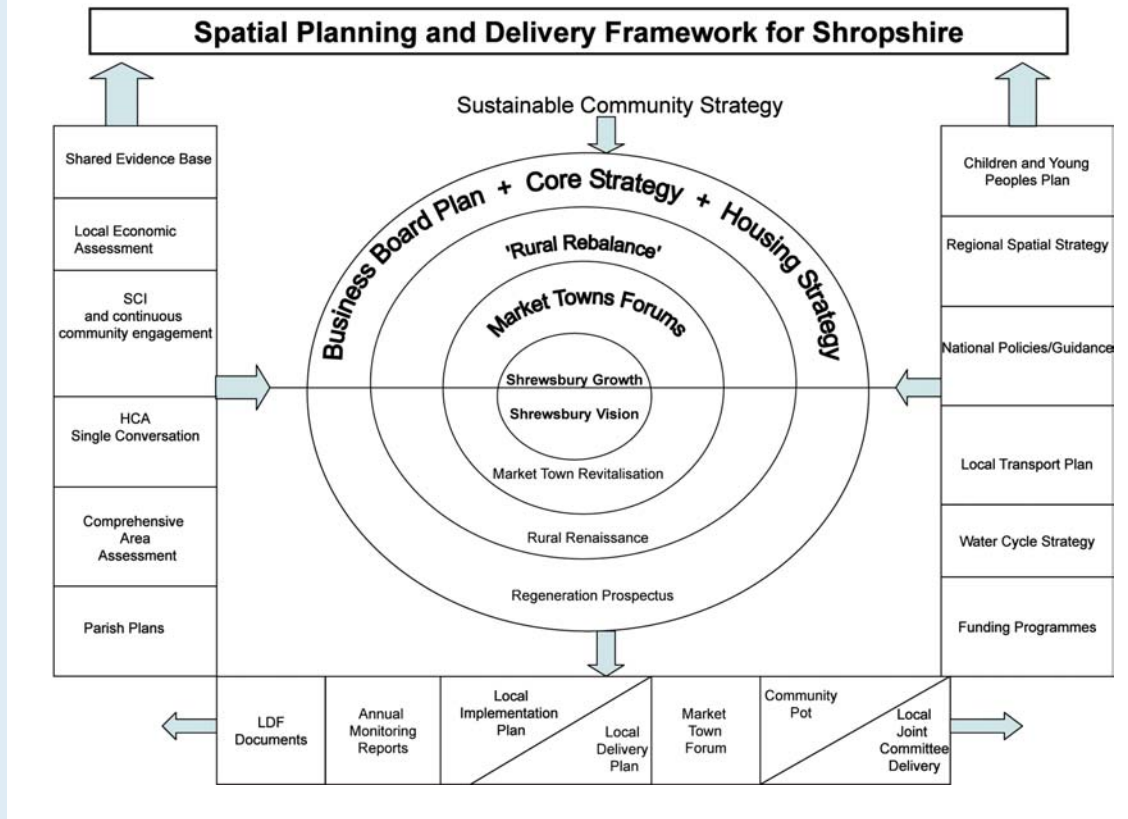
Spatial Planning and Delivery Framework for Shropshire

Sustainable Community Strategy

Shared Evidence Base

Local Economic Assessment

SCI and continuous community engagement

HCA Single Conversation

Comprehensive Area Assessment

Parish Plans

Business Board Plan + Core Strategy + Housing Strategy

'Rural Rebalance'

Market Towns Forums

Shrewsbury Growth

Shrewsbury Vision

Market Town Revitalisation

Rural Renaissance

Regeneration Prospectus

Children and Young Peoples Plan

Regional Spatial Strategy

National Policies/Guidance

Local Transport Plan

Water Cycle Strategy

Funding Programmes

LDF Documents

Annual Monitoring Reports

Local Implementation Plan

Local Delivery Plan

Market Town Forum

Community Pot

Local Joint Committee Delivery